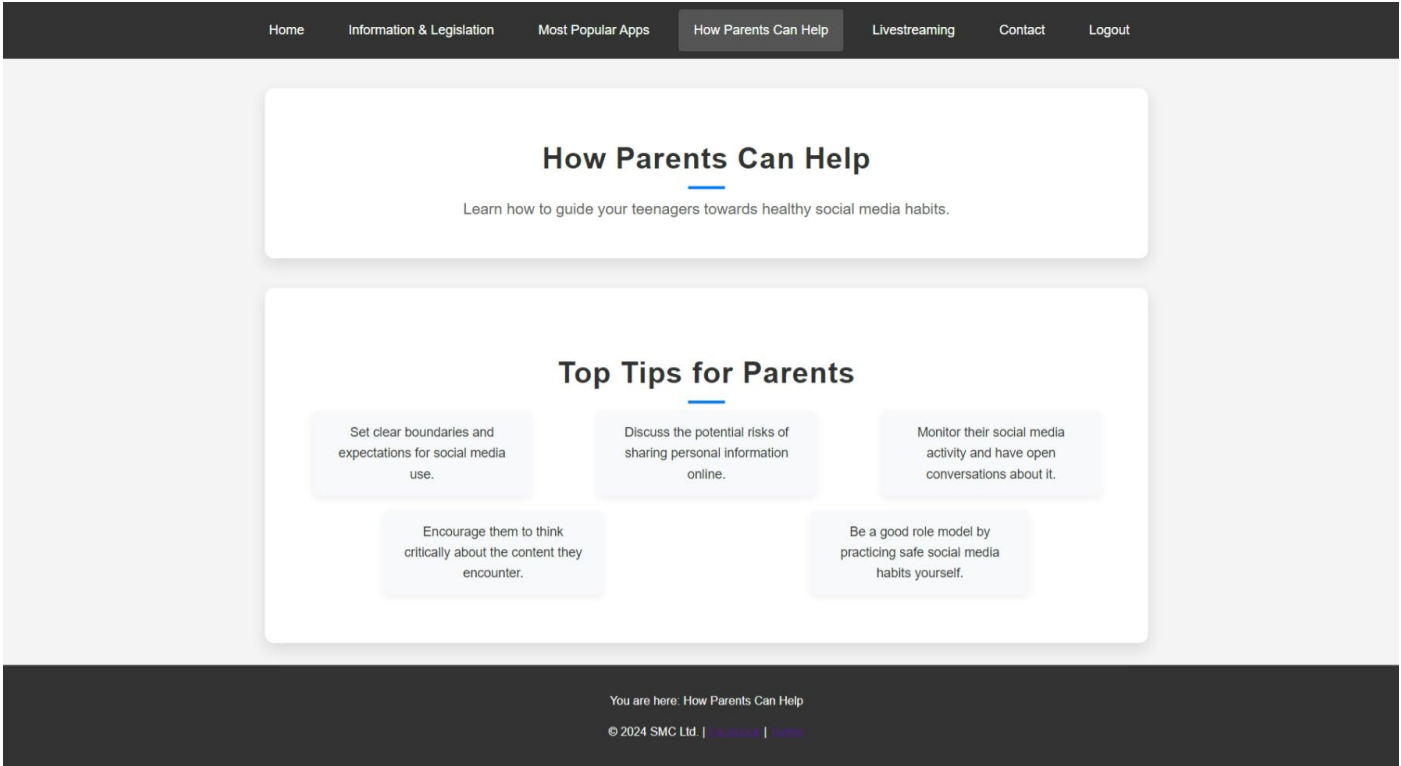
Home Information & Legislation Most Popular Apps How Parents Can Help Livestreaming Contact Logout

How Parents Can Help

Learn how to guide your teenagers towards healthy social media habits.

Top Tips for Parents

Set clear boundaries and expectations for social media use.

Discuss the potential risks of sharing personal information online.

Monitor their social media activity and have open conversations about it.

Encourage them to think critically about the content they encounter.

Be a good role model by practicing safe social media habits yourself.

You are here: How Parents Can Help

© 2024 SMC Ltd. | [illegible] | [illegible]